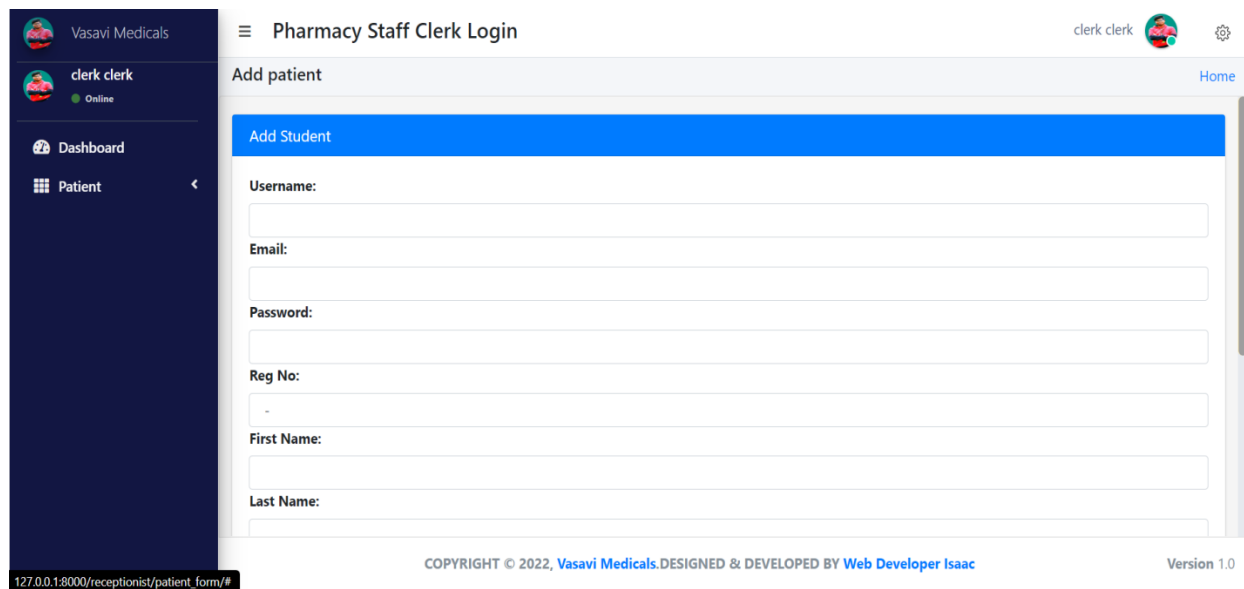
Vasavi Medicals

clerk clerk
Online

Dashboard

Patient

≡ Pharmacy Staff Clerk Login

clerk clerk

Add patient

Home

Add Student

Username:

Email:

Password:

Reg No:

-

First Name:

Last Name:

COPYRIGHT © 2022, Vasavi Medicals.DESIGNED & DEVELOPED BY Web Developer Isaac

Version 1.0

127.0.0.1:8000/receptionist/patient_form/#